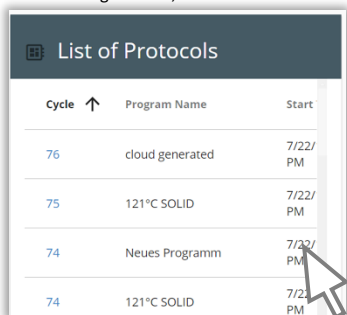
List of Protocols

| Cycle ↑ | Program Name | Start |
|---|---|---|
| 76 | cloud generated | 7/22/ PM |
| 75 | 121°C SOLID | 7/22/ PM |
| 74 | Neues Programm | 7/22/ PM |
| 74 | 121°C SOLID | 7/22/ PM |